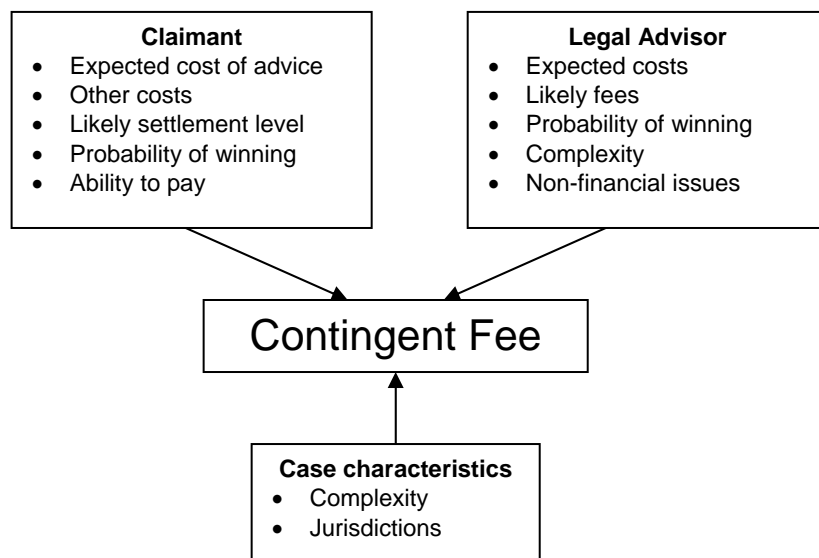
**Claimant**
- Expected cost of advice
- Other costs
- Likely settlement level
- Probability of winning
- Ability to pay

**Legal Advisor**
- Expected costs
- Likely fees
- Probability of winning
- Complexity
- Non-financial issues

Contingent Fee

**Case characteristics**
- Complexity
- Jurisdictions